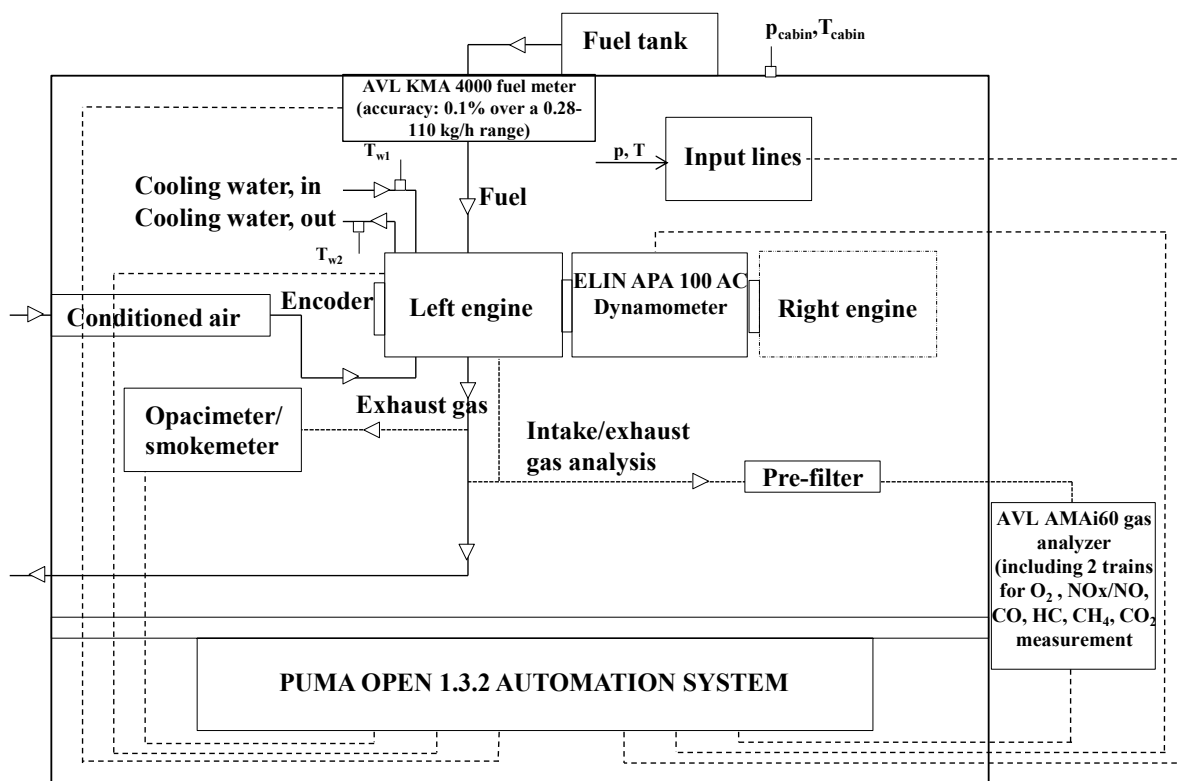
Fuel tank

$p_{cabin}$, $T_{cabin}$

AVL KMA 4000 fuel meter (accuracy: 0.1% over a 0.28-110 kg/h range)

$T_{w1}$

p, T

Input lines

Cooling water, in

Cooling water, out

Fuel

$T_{w2}$

Encoder

Left engine

ELIN APA 100 AC Dynamometer

Right engine

Conditioned air

Opacimeter/ smokemeter

Exhaust gas

Intake/exhaust gas analysis

Pre-filter

AVL AMAi60 gas analyzer (including 2 trains for $O_2$ , NOx/NO, CO, HC, $CH_4$, $CO_2$ measurement

PUMA OPEN 1.3.2 AUTOMATION SYSTEM